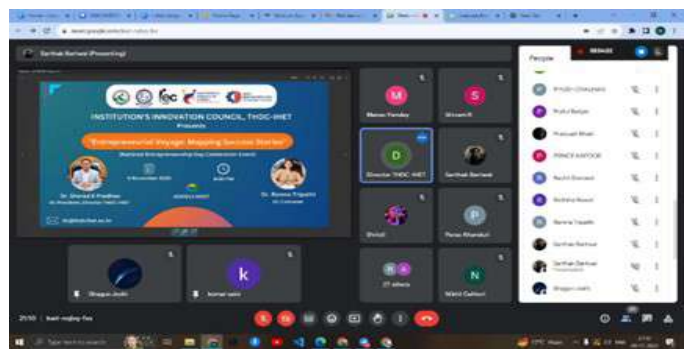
Sarthak Sarkar (Presenting)

INSTITUTION'S INNOVATION COUNCIL, THDC-IHET
Presents
"Entrepreneurial Voyage: Mapping Success Stories"
(National Entrepreneurship Day Celebration Event)
Dr. Sharad K Pradhan
Dr. Rasna Tripathi
9 November 2023
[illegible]

M
Manas Pandey
S
Shivani
D
Director THDC-IHET
Sarthak Sarkar
Shivali
P
Paras Bhandari
Bhagya Joshi
k
komal saini
ZT aikota
N
Nikhil Dalmeri

People
Prathi Chaudhary
Pratul Ranjan
Pratyush Bhatt
PRINCE KAPOOR
Rachit Banswal
Rohit Rawat
Ranvir Tripathi
Sarthak Sarkar
Sarthak Sarkar
Bhagya Joshi

21:10 | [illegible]